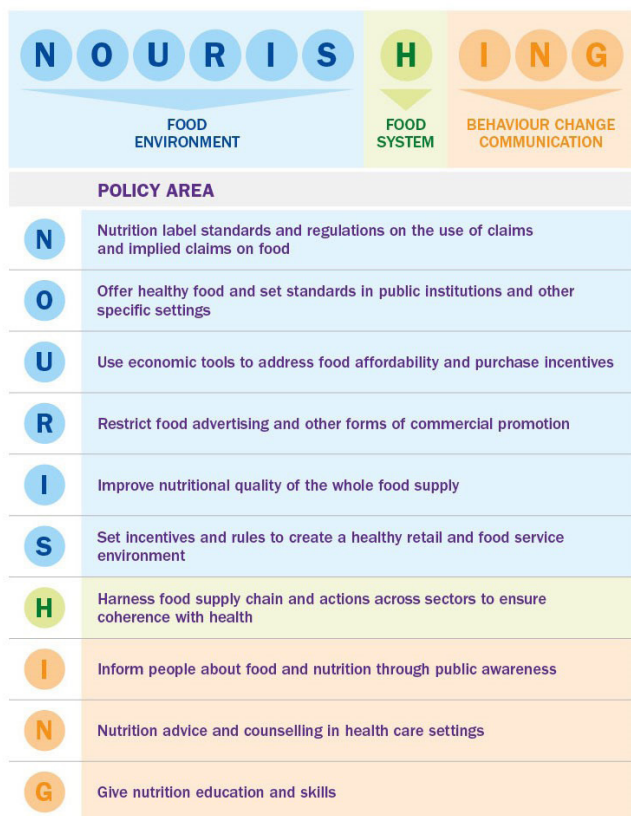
N O U R I S H I N G

FOOD ENVIRONMENT

FOOD SYSTEM

BEHAVIOUR CHANGE COMMUNICATION

| | POLICY AREA |
|---|---|
| N | Nutrition label standards and regulations on the use of claims and implied claims on food |
| O | Offer healthy food and set standards in public institutions and other specific settings |
| U | Use economic tools to address food affordability and purchase incentives |
| R | Restrict food advertising and other forms of commercial promotion |
| I | Improve nutritional quality of the whole food supply |
| S | Set incentives and rules to create a healthy retail and food service environment |
| H | Harness food supply chain and actions across sectors to ensure coherence with health |
| I | Inform people about food and nutrition through public awareness |
| N | Nutrition advice and counselling in health care settings |
| G | Give nutrition education and skills |